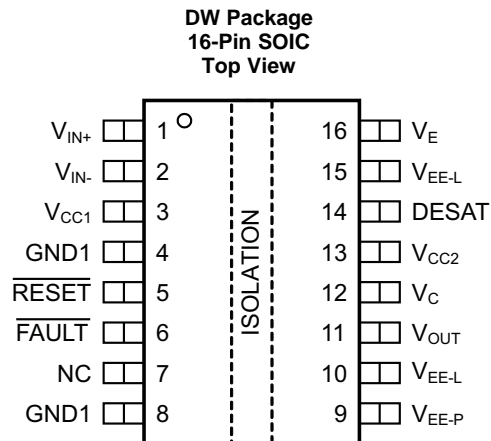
DW Package
16-Pin SOIC
Top View

$V_{IN+}$ 1
$V_{IN-}$ 2
$V_{CC1}$ 3
GND1 4
$\overline{RESET}$ 5
$\overline{FAULT}$ 6
NC 7
GND1 8

ISOLATION

16 $V_E$
15 $V_{EE-L}$
14 DESAT
13 $V_{CC2}$
12 $V_C$
11 $V_{OUT}$
10 $V_{EE-L}$
9 $V_{EE-P}$